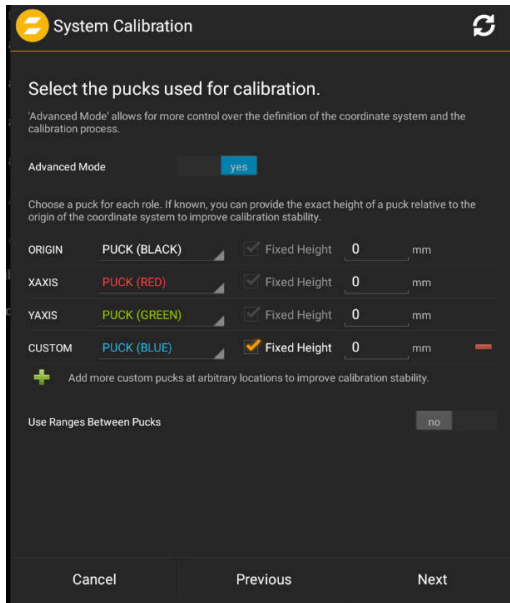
System Calibration

Select the pucks used for calibration.

'Advanced Mode' allows for more control over the definition of the coordinate system and the calibration process.

Advanced Mode yes

Choose a puck for each role. If known, you can provide the exact height of a puck relative to the origin of the coordinate system to improve calibration stability.

| ORIGIN | PUCK (BLACK) | Fixed Height | 0 | mm |
|---|---|---|---|---|
| XAXIS | PUCK (RED) | Fixed Height | 0 | mm |
| YAXIS | PUCK (GREEN) | Fixed Height | 0 | mm |
| CUSTOM | PUCK (BLUE) | Fixed Height | 0 | mm |

Add more custom pucks at arbitrary locations to improve calibration stability.

Use Ranges Between Pucks no

Cancel Previous Next